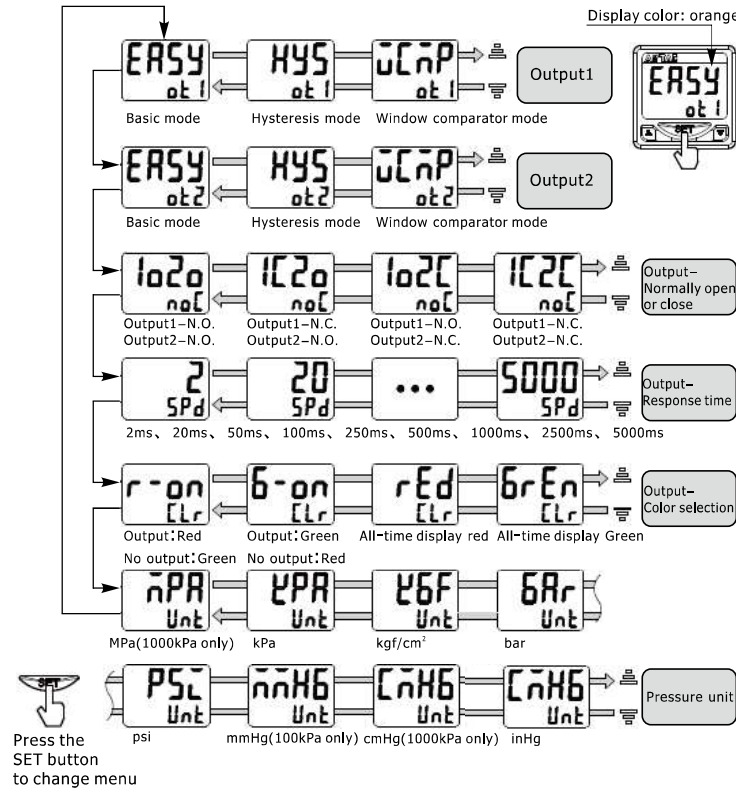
Display color: orange

EASY ot1 | HYS ot1 | uCnP ot1 | Output1

Basic mode | Hysteresis mode | Window comparator mode

EASY ot2 | HYS ot2 | uCnP ot2 | Output2

Basic mode | Hysteresis mode | Window comparator mode

EASY ot1 SET

1o2o noC | 1C2o noC | 1o2C noC | 1C2C noC | Output–Normally open or close

Output1–N.O. Output2–N.O. | Output1–N.C. Output2–N.O. | Output1–N.O. Output2–N.C. | Output1–N.C. Output2–N.C.

2 SPd | 20 SPd | ••• | 5000 SPd | Output–Response time

2ms、 20ms、 50ms、 100ms、 250ms、 500ms、 1000ms、 2500ms、 5000ms

r-on CLr | G-on CLr | rEd CLr | GrEn CLr | Output–Color selection

Output:Red No output:Green | Output:Green No output:Red | All-time display red | All-time display Green

nPA Unt | kPA Unt | kGF Unt | bAr Unt

MPa(1000kPa only) | kPa | kgf/cm$^2$ | bar

SET

Press the SET button to change menu

PSi Unt | mmHG Unt | CmHG Unt | CmHG Unt | Pressure unit

psi | mmHg(100kPa only) | cmHg(1000kPa only) | inHg